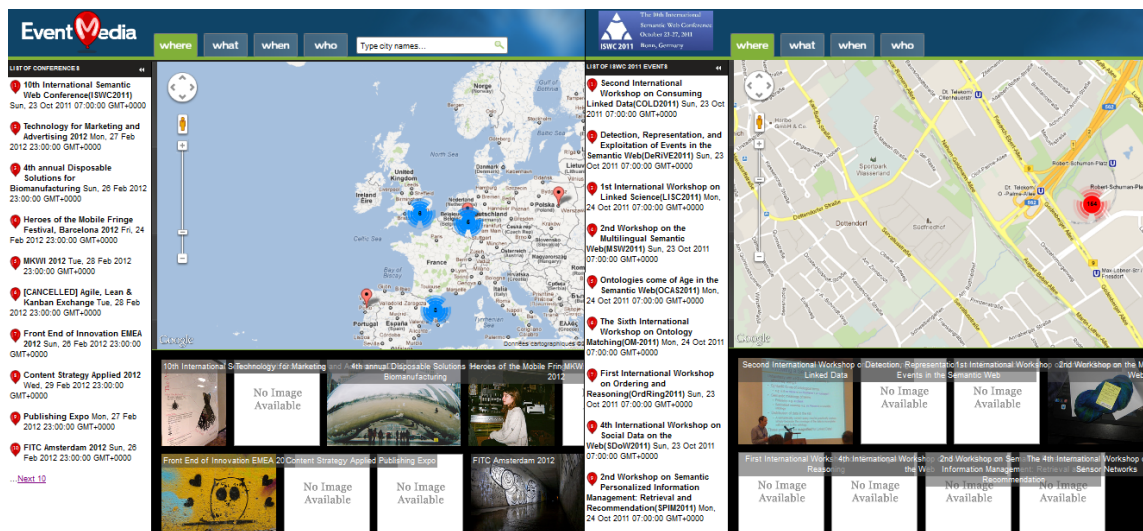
EventMedia

where what when who

Type city names...

LIST OF CONFERENCES

1 10th International Semantic Web Conference(ISWC2011) Sun, 23 Oct 2011 07:00:00 GMT+0000

2 Technology for Marketing and Advertising 2012 Mon, 27 Feb 2012 23:00:00 GMT+0000

3 4th annual Disposable Solutions for Biomanufacturing Sun, 26 Feb 2012 23:00:00 GMT+0000

4 Heroes of the Mobile Fringe Festival, Barcelona 2012 Fri, 24 Feb 2012 23:00:00 GMT+0000

5 MKWI 2012 Tue, 28 Feb 2012 23:00:00 GMT+0000

6 [CANCELLED] Agile, Lean & Kanban Exchange Tue, 28 Feb 2012 23:00:00 GMT+0000

7 Front End of Innovation EMEA 2012 Sun, 26 Feb 2012 23:00:00 GMT+0000

8 Content Strategy Applied 2012 Wed, 29 Feb 2012 23:00:00 GMT+0000

9 Publishing Expo Mon, 27 Feb 2012 23:00:00 GMT+0000

10 FITC Amsterdam 2012 Sun, 26 Feb 2012 23:00:00 GMT+0000

... Next 10

Norway Sweden Finland North Sea United Kingdom Ireland Polska Celtic Sea France Portugal España Deutschland

Google Données cartographiques

10th International S Technology for Marketing and 4th annual Disposable Solutions Biomanufacturing Heroes of the Mobile Frin MKW

No Image Available

Front End of Innovation EMEA 20 Content Strategy Applied Publishing Expo FITC Amsterdam 2012

No Image Available No Image Available

The 10th International Semantic Web Conference October 23-27, 2011 Bonn, Germany ISWC 2011

where what when who

LIST OF ISWC 2011 EVENTS

1 Second International Workshop on Consuming Linked Data(COLD2011) Sun, 23 Oct 2011 07:00:00 GMT+0000

2 Detection, Representation, and Exploitation of Events in the Semantic Web(DeRiVE2011) Sun, 23 Oct 2011 07:00:00 GMT+0000

3 1st International Workshop on Linked Science(LISC2011) Mon, 24 Oct 2011 07:00:00 GMT+0000

4 2nd Workshop on the Multilingual Semantic Web(MSW2011) Sun, 23 Oct 2011 07:00:00 GMT+0000

5 Ontologies come of Age in the Semantic Web(OCAS2011) Mon, 24 Oct 2011 07:00:00 GMT+0000

6 The Sixth International Workshop on Ontology Matching(OM-2011) Mon, 24 Oct 2011 07:00:00 GMT+0000

7 First International Workshop on Ordering and Reasoning(OrdRing2011) Sun, 23 Oct 2011 07:00:00 GMT+0000

8 4th International Workshop on Social Data on the Web(SDoW2011) Sun, 23 Oct 2011 07:00:00 GMT+0000

9 2nd Workshop on Semantic Personalized Information Management: Retrieval and Recommendation(SPIM2011) Mon, 24 Oct 2011 07:00:00 GMT+0000

Sportpark Wasserland Dottendorf Robert-Schuman-Platz Südfriedhof

Google

Second International Workshop on Linked Data Detection, Representati Events in the Semantic Web 1st International Works 2nd Workshop on the M Web

No Image Available No Image Available

First International Workshop Reasoning 4th International Works the Web 2nd Workshop on Sem Information Management: Retrieval and Recommendation The 4th International Sensor Networks

No Image Available No Image Available No Image Available No Image Available